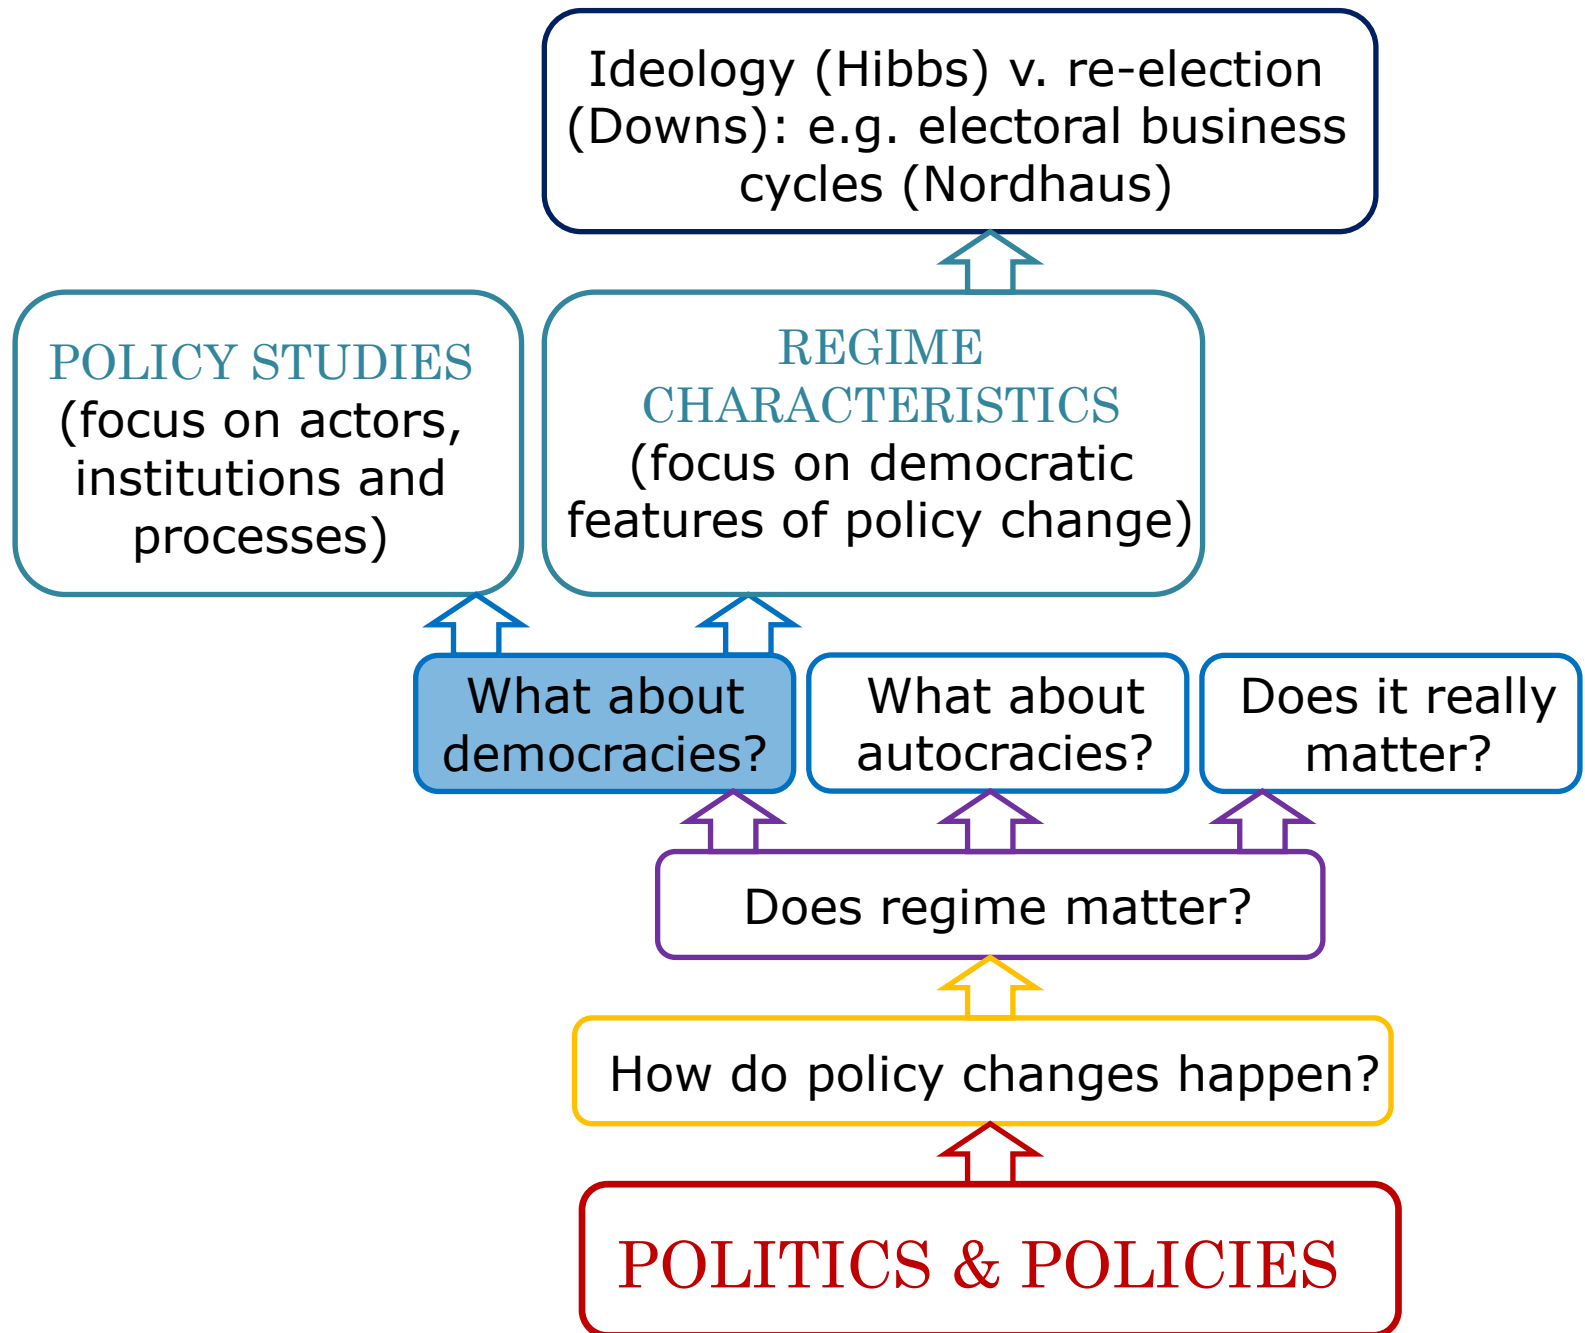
Ideology (Hibbs) v. re-election (Downs): e.g. electoral business cycles (Nordhaus)

POLICY STUDIES (focus on actors, institutions and processes)

REGIME CHARACTERISTICS (focus on democratic features of policy change)

What about democracies?

What about autocracies?

Does it really matter?

Does regime matter?

How do policy changes happen?

POLITICS & POLICIES